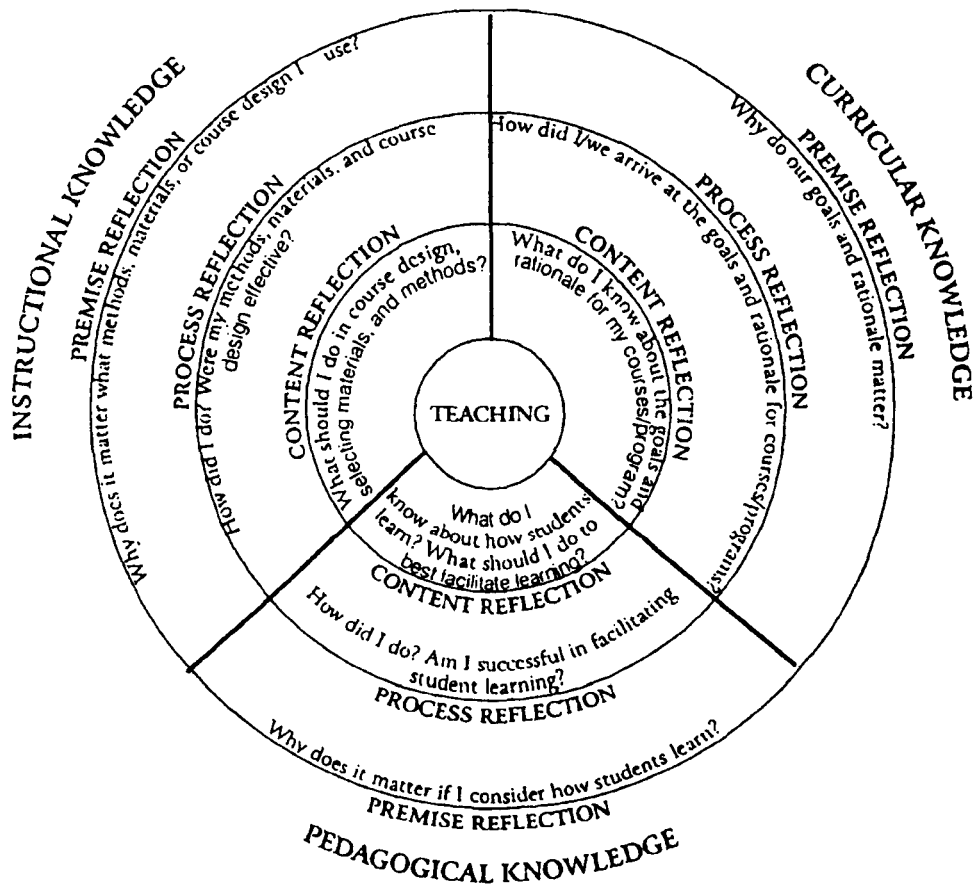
INSTRUCTIONAL KNOWLEDGE

PREMISE REFLECTION

Why does it matter what methods, materials, or course design I use?

PROCESS REFLECTION

How did I do? Were my methods, materials, and course design effective?

CONTENT REFLECTION

What should I do in course design, selecting materials, and methods?

CURRICULAR KNOWLEDGE

PREMISE REFLECTION

Why do our goals and rationale matter?

PROCESS REFLECTION

How did I/we arrive at the goals and rationale for courses/programs?

CONTENT REFLECTION

What do I know about the goals and rationale for my courses/programs?

TEACHING

What do I know about how students learn? What should I do to best facilitate learning?

CONTENT REFLECTION

How did I do? Am I successful in facilitating student learning?

PROCESS REFLECTION

Why does it matter if I consider how students learn?

PREMISE REFLECTION

PEDAGOGICAL KNOWLEDGE